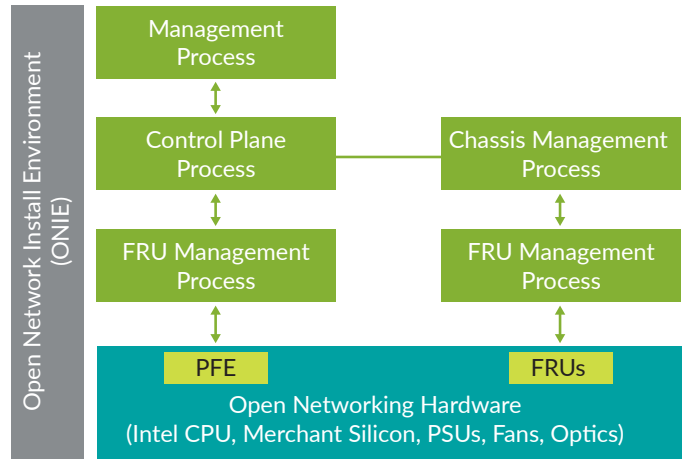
Open Network Install Environment (ONIE)

Management Process

Control Plane Process

Chassis Management Process

FRU Management Process

FRU Management Process

PFE

FRUs

Open Networking Hardware (Intel CPU, Merchant Silicon, PSUs, Fans, Optics)